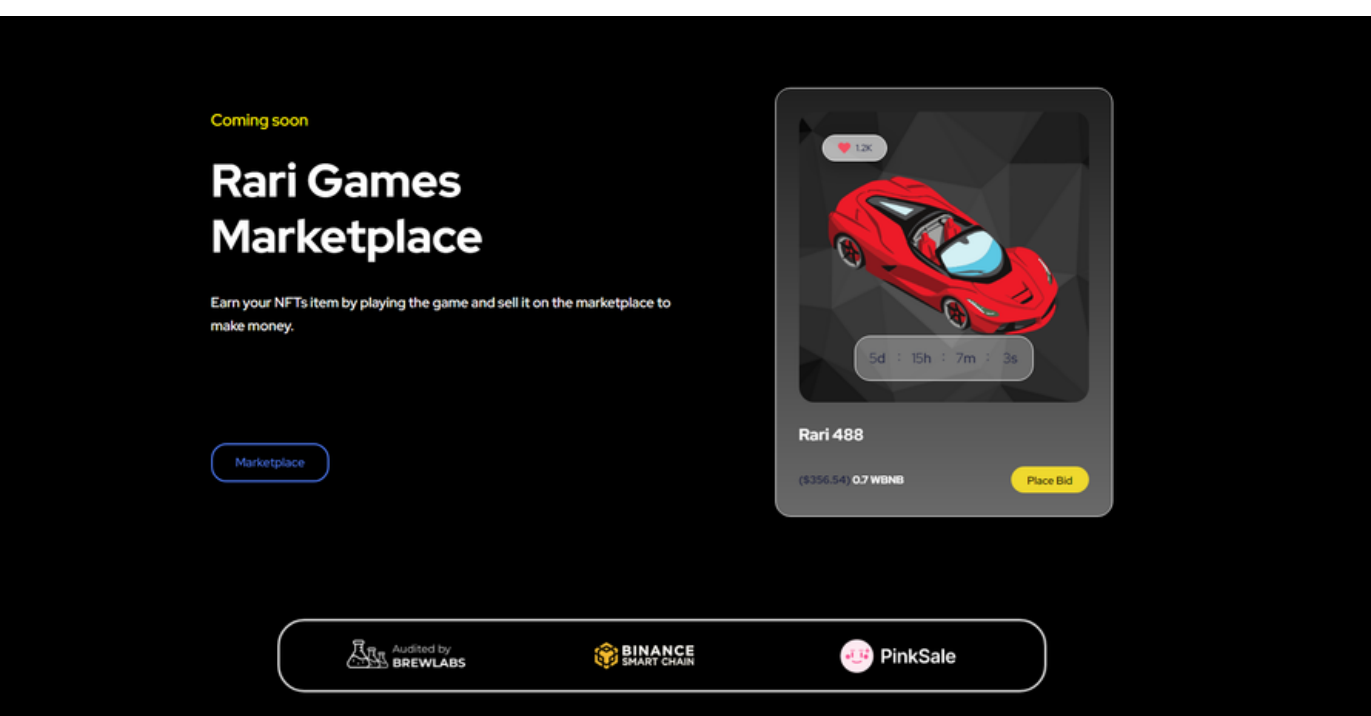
Coming soon

Rari Games Marketplace

Earn your NFTs item by playing the game and sell it on the marketplace to make money.

Marketplace

1.2K

5d : 15h : 7m : 3s

Rari 488

($356.54) 0.7 WBNB

Place Bid

Audited by BREWLABS

BINANCE SMART CHAIN

PinkSale